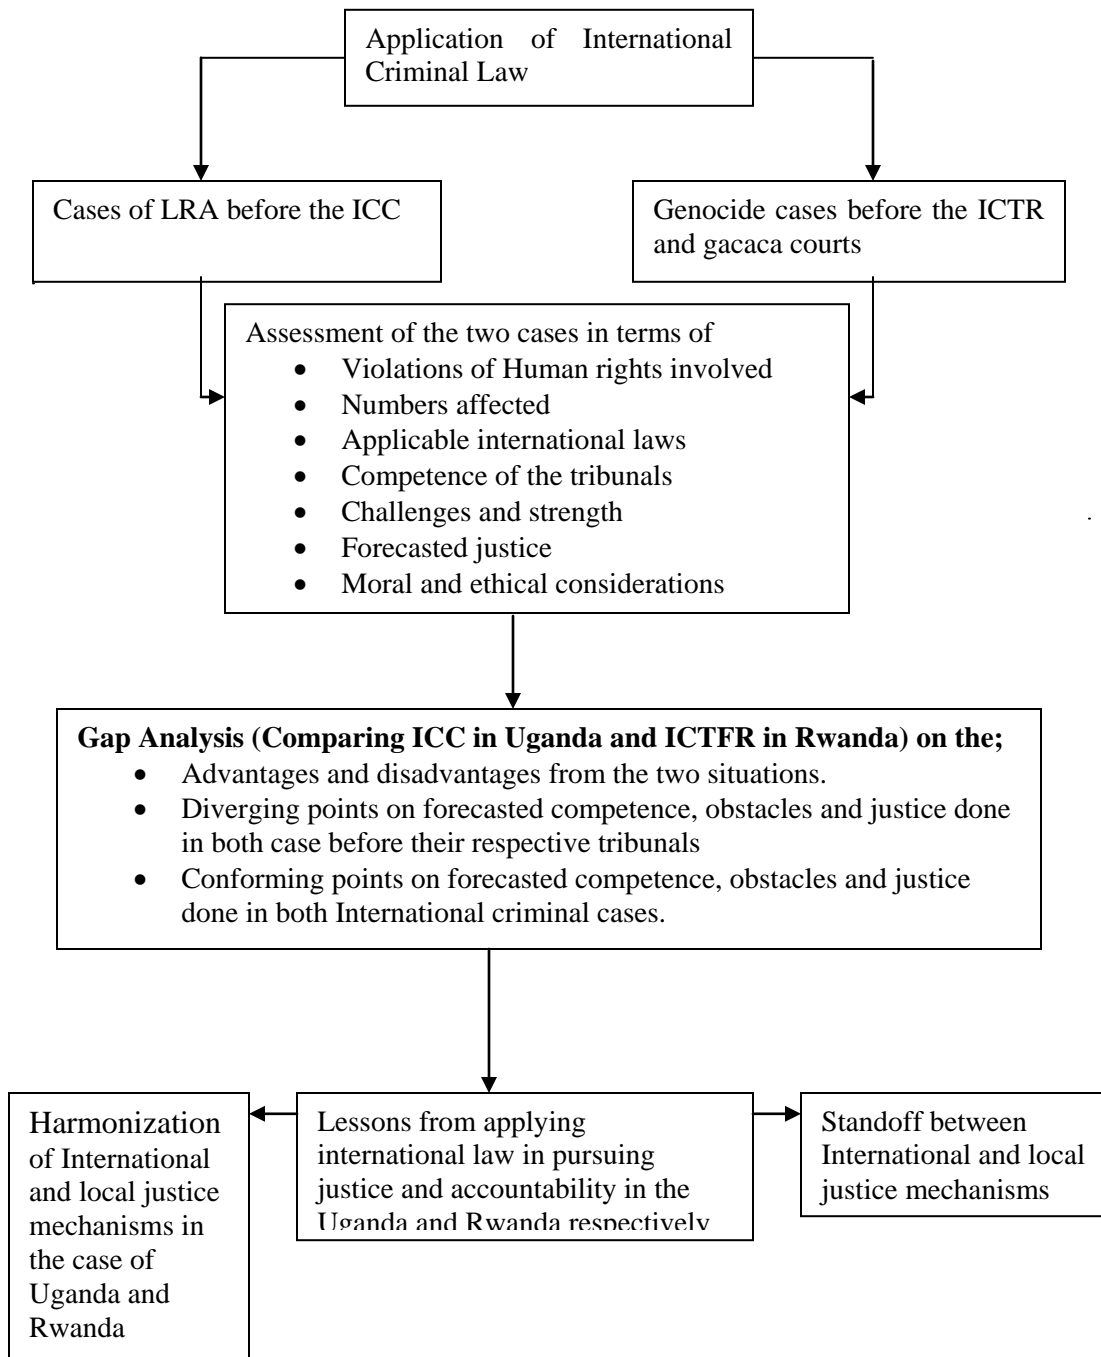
Application of International Criminal Law

Cases of LRA before the ICC

Genocide cases before the ICTR and gacaca courts

Assessment of the two cases in terms of
- Violations of Human rights involved
- Numbers affected
- Applicable international laws
- Competence of the tribunals
- Challenges and strength
- Forecasted justice
- Moral and ethical considerations

**Gap Analysis (Comparing ICC in Uganda and ICTFR in Rwanda) on the;**
- Advantages and disadvantages from the two situations.
- Diverging points on forecasted competence, obstacles and justice done in both case before their respective tribunals
- Conforming points on forecasted competence, obstacles and justice done in both International criminal cases.

Harmonization of International and local justice mechanisms in the case of Uganda and Rwanda

Lessons from applying international law in pursuing justice and accountability in the Uganda and Rwanda respectively

Standoff between International and local justice mechanisms